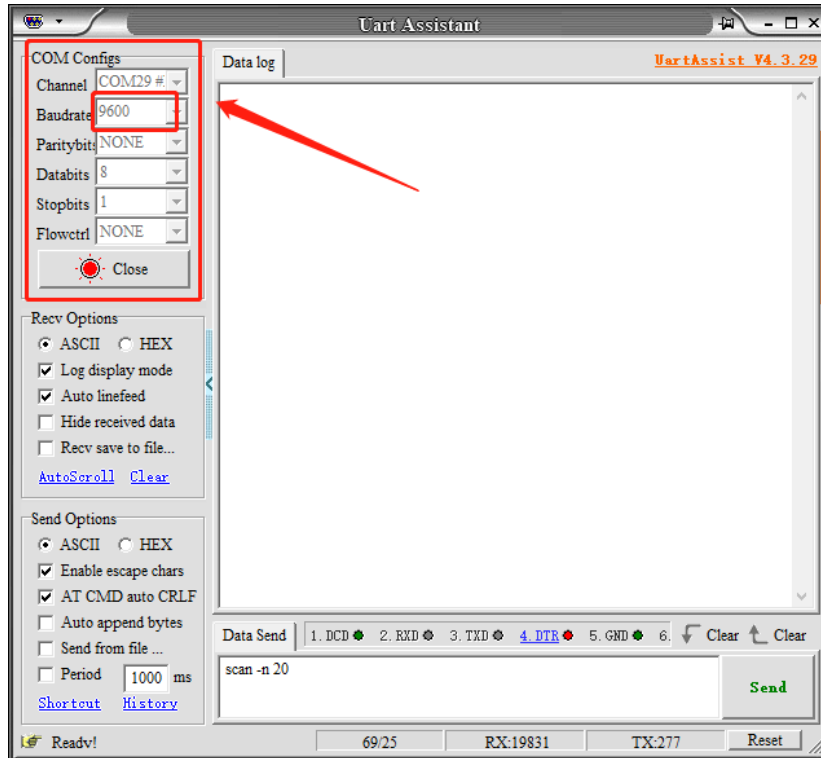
Uart Assistant

COM Configs
Channel COM29 #
Baudrate 9600
Paritybits NONE
Databits 8
Stopbits 1
Flowctrl NONE
Close

Data log
UartAssist V4.3.29

Recv Options
ASCII HEX
Log display mode
Auto linefeed
Hide received data
Recv save to file...
AutoScroll Clear

Send Options
ASCII HEX
Enable escape chars
AT CMD auto CRLF
Auto append bytes
Send from file ...
Period 1000 ms
Shortcut History

Data Send 1. DCD 2. RXD 3. TXD 4. DTR 5. GND 6. Clear Clear

scan -n 20

Send

Ready! 69/25 RX:19831 TX:277 Reset